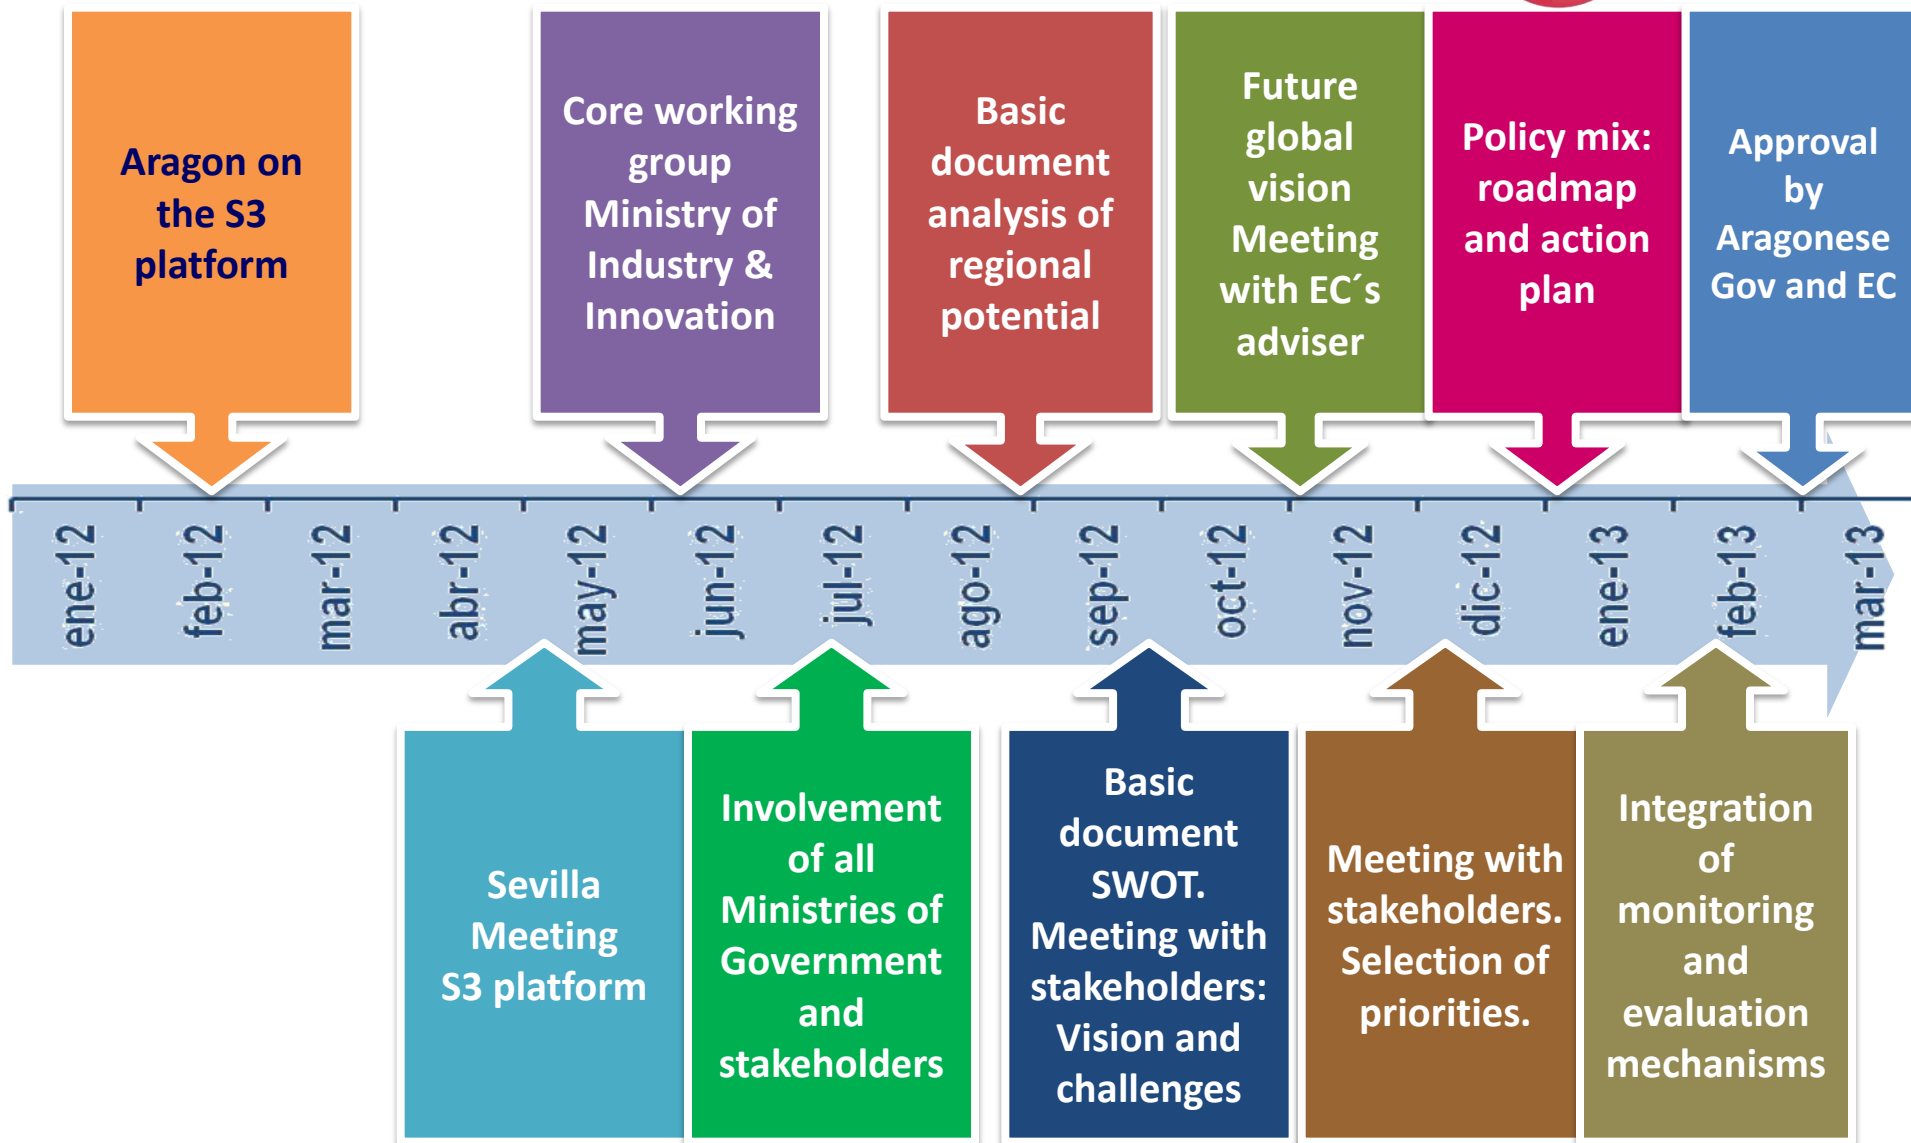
Aragon on the S3 platform

Core working group Ministry of Industry & Innovation

Basic document analysis of regional potential

Future global vision Meeting with EC´s adviser

Policy mix: roadmap and action plan

Approval by Aragonese Gov and EC

ene-12
feb-12
mar-12
abr-12
may-12
jun-12
jul-12
ago-12
sep-12
oct-12
nov-12
dic-12
ene-13
feb-13
mar-13

Sevilla Meeting S3 platform

Involvement of all Ministries of Government and stakeholders

Basic document SWOT. Meeting with stakeholders: Vision and challenges

Meeting with stakeholders. Selection of priorities.

Integration of monitoring and evaluation mechanisms